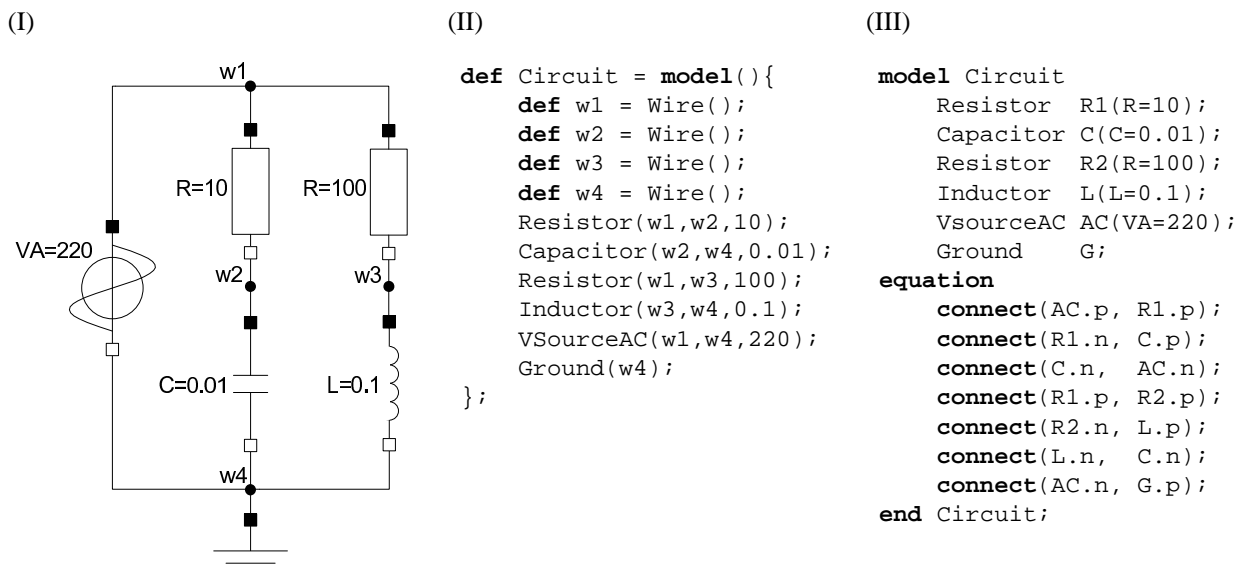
(I)

w1

R=10

R=100

VA=220

w2

w3

C=0.01

L=0.1

w4

(II)

def Circuit = model(){
def w1 = Wire();
def w2 = Wire();
def w3 = Wire();
def w4 = Wire();
Resistor(w1,w2,10);
Capacitor(w2,w4,0.01);
Resistor(w1,w3,100);
Inductor(w3,w4,0.1);
VSourceAC(w1,w4,220);
Ground(w4);
};

(III)

model Circuit
Resistor R1(R=10);
Capacitor C(C=0.01);
Resistor R2(R=100);
Inductor L(L=0.1);
VsourceAC AC(VA=220);
Ground G;
equation
connect(AC.p, R1.p);
connect(R1.n, C.p);
connect(C.n, AC.n);
connect(R1.p, R2.p);
connect(R2.n, L.p);
connect(L.n, C.n);
connect(AC.n, G.p);
end Circuit;